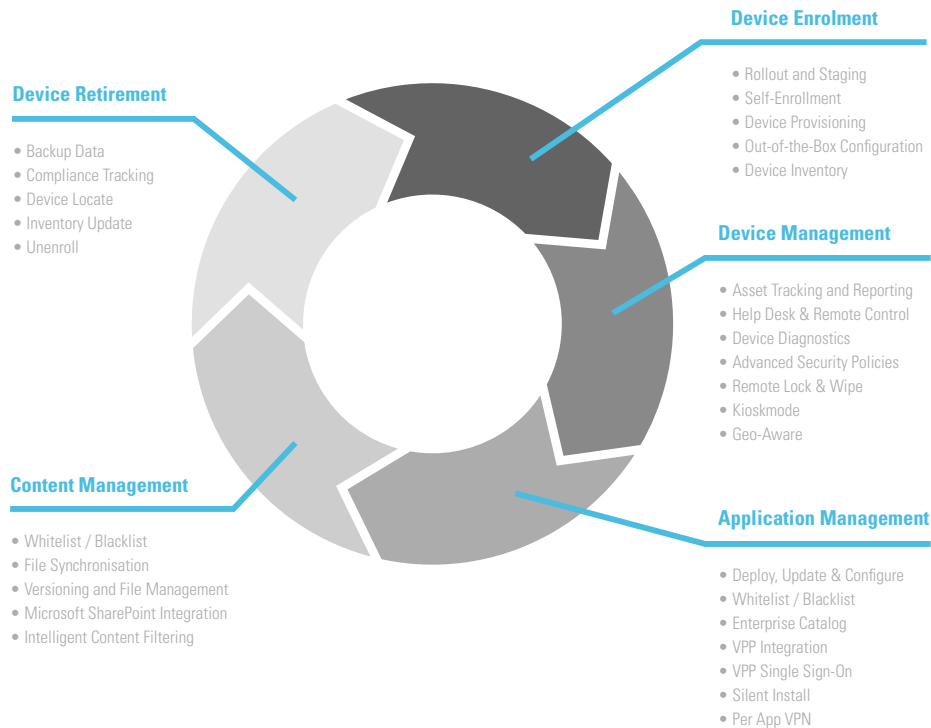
Device Enrolment

• Rollout and Staging
• Self-Enrollment
• Device Provisioning
• Out-of-the-Box Configuration
• Device Inventory

Device Retirement

• Backup Data
• Compliance Tracking
• Device Locate
• Inventory Update
• Unenroll

Device Management

• Asset Tracking and Reporting
• Help Desk & Remote Control
• Device Diagnostics
• Advanced Security Policies
• Remote Lock & Wipe
• Kioskmode
• Geo-Aware

Content Management

• Whitelist / Blacklist
• File Synchronisation
• Versioning and File Management
• Microsoft SharePoint Integration
• Intelligent Content Filtering

Application Management

• Deploy, Update & Configure
• Whitelist / Blacklist
• Enterprise Catalog
• VPP Integration
• VPP Single Sign-On
• Silent Install
• Per App VPN